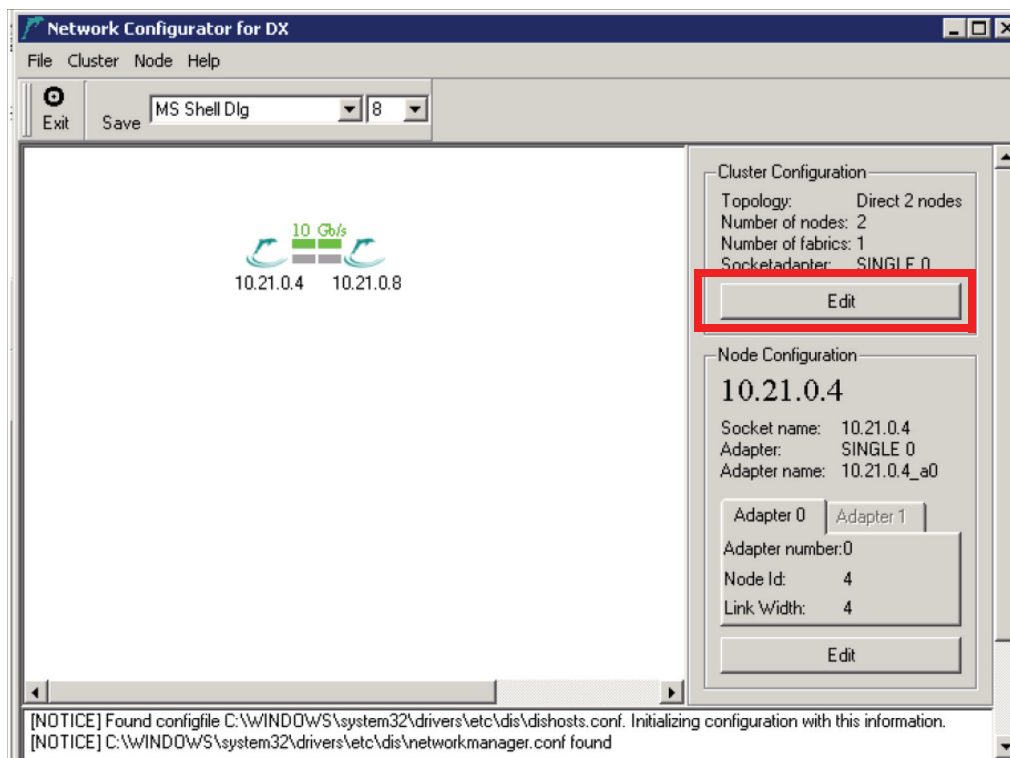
Network Configurator for DX

File Cluster Node Help

Exit Save MS Shell Dlg 8

10 Gb/s
10.21.0.4 10.21.0.8

Cluster Configuration
Topology: Direct 2 nodes
Number of nodes: 2
Number of fabrics: 1
Socketadapter: SINGLE 0

Edit

Node Configuration
10.21.0.4
Socket name: 10.21.0.4
Adapter: SINGLE 0
Adapter name: 10.21.0.4_a0

Adapter 0 Adapter 1
Adapter number:0
Node Id: 4
Link Width: 4

Edit

[NOTICE] Found configfile C:\WINDOWS\system32\drivers\etc\dis\dishosts.conf. Initializing configuration with this information.
[NOTICE] C:\WINDOWS\system32\drivers\etc\dis\networkmanager.conf found